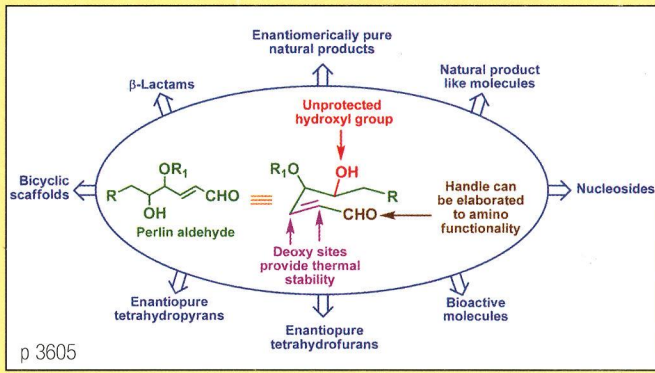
Enantiomerically pure natural products

β-Lactams

Natural product like molecules

Unprotected hydroxyl group

Bicyclic scaffolds

$OR_1$

R

OH

CHO

Perlin aldehyde

≡

$R_1O$

OH

R

CHO

Handle can be elaborated to amino functionality

Nucleosides

Deoxy sites provide thermal stability

Enantiopure tetrahydropyrans

Bioactive molecules

Enantiopure tetrahydrofurans

p 3605